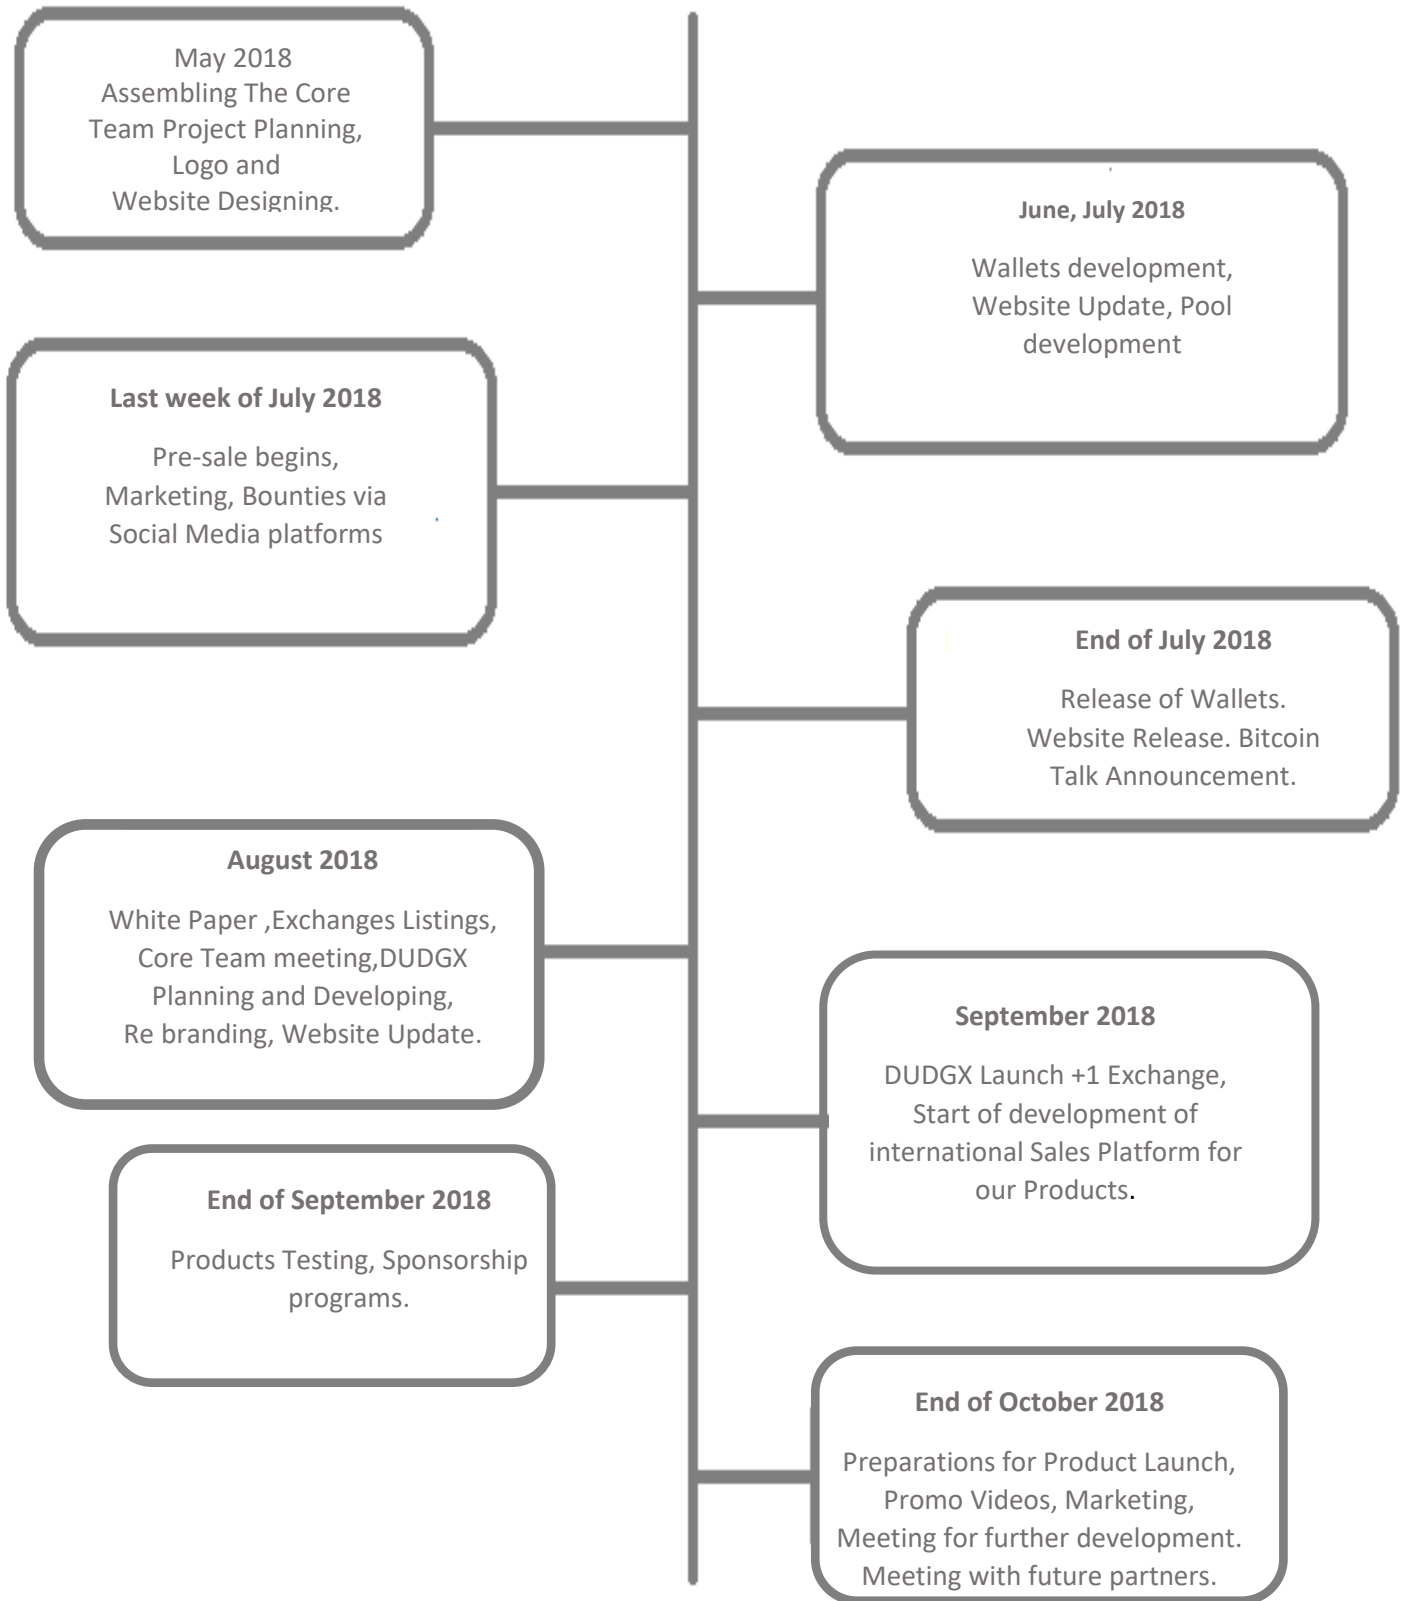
May 2018
Assembling The Core Team Project Planning, Logo and Website Designing.

June, July 2018

Wallets development, Website Update, Pool development

Last week of July 2018

Pre-sale begins, Marketing, Bounties via Social Media platforms

End of July 2018

Release of Wallets. Website Release. Bitcoin Talk Announcement.

August 2018

White Paper ,Exchanges Listings, Core Team meeting,DUDGX Planning and Developing, Re branding, Website Update.

September 2018

DUDGX Launch +1 Exchange, Start of development of international Sales Platform for our Products.

End of September 2018

Products Testing, Sponsorship programs.

End of October 2018

Preparations for Product Launch, Promo Videos, Marketing, Meeting for further development. Meeting with future partners.